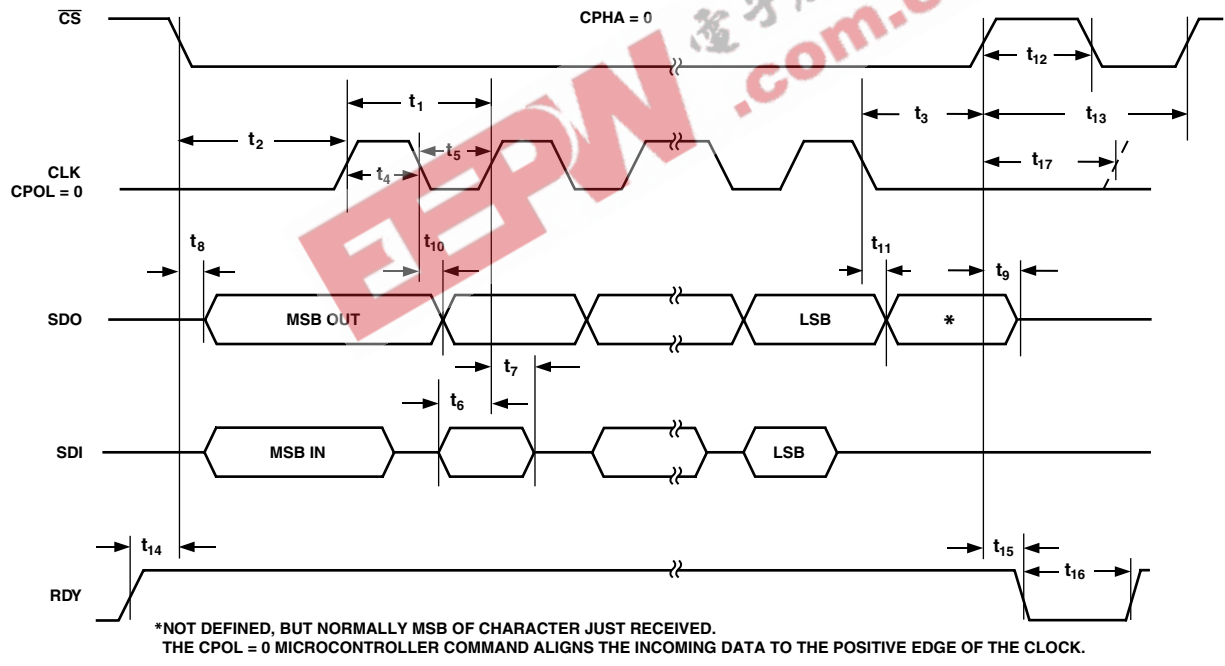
$\overline{CS}$

CPHA = 0

EEPW .com.cn

$t_{12}$

$t_1$

$t_3$

$t_{13}$

$t_2$

$t_5$

CLK
CPOL = 0

$t_4$

$t_{17}$

$t_8$

$t_{10}$

$t_{11}$

$t_9$

SDO

MSB OUT

LSB

*

$t_7$

$t_6$

SDI

MSB IN

LSB

$t_{14}$

$t_{15}$

$t_{16}$

RDY

*NOT DEFINED, BUT NORMALLY MSB OF CHARACTER JUST RECEIVED.
THE CPOL = 0 MICROCONTROLLER COMMAND ALIGNS THE INCOMING DATA TO THE POSITIVE EDGE OF THE CLOCK.